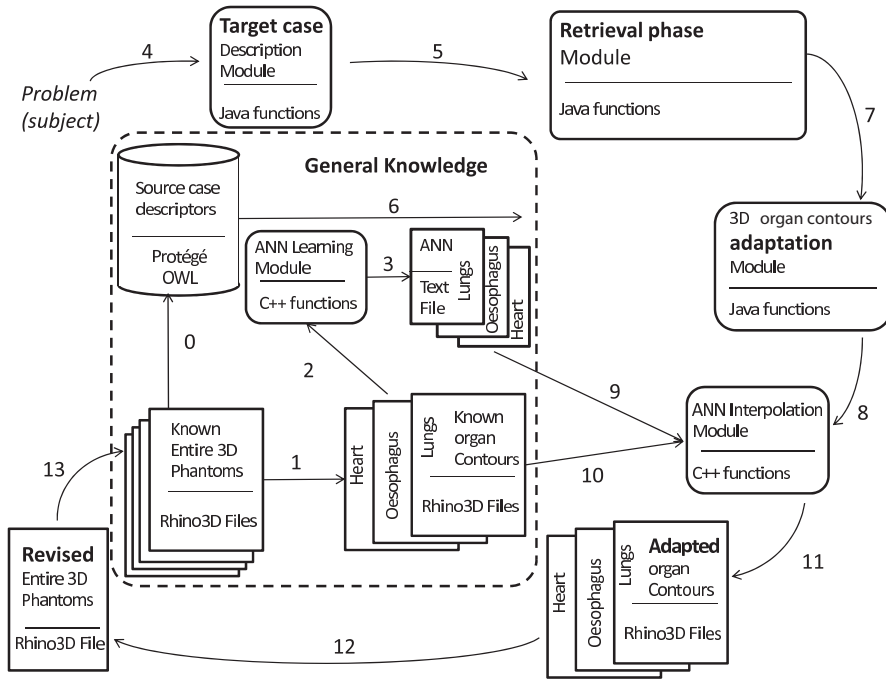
Problem (subject)

4

Target case
Description Module
Java functions

5

Retrieval phase
Module
Java functions

7

General Knowledge

Source case descriptors
Protégé OWL

6

3D organ contours
adaptation
Module
Java functions

ANN Learning Module
C++ functions

3

ANN
Text File
Lungs
Oesophagus
Heart

0

2

9

8

ANN Interpolation Module
C++ functions

13

Known Entire 3D Phantoms
Rhino3D Files

1

Heart
Oesophagus
Lungs
Known organ Contours
Rhino3D Files

10

11

Revised
Entire 3D Phantoms
Rhino3D File

12

Heart
Oesophagus
Lungs
Adapted organ Contours
Rhino3D Files